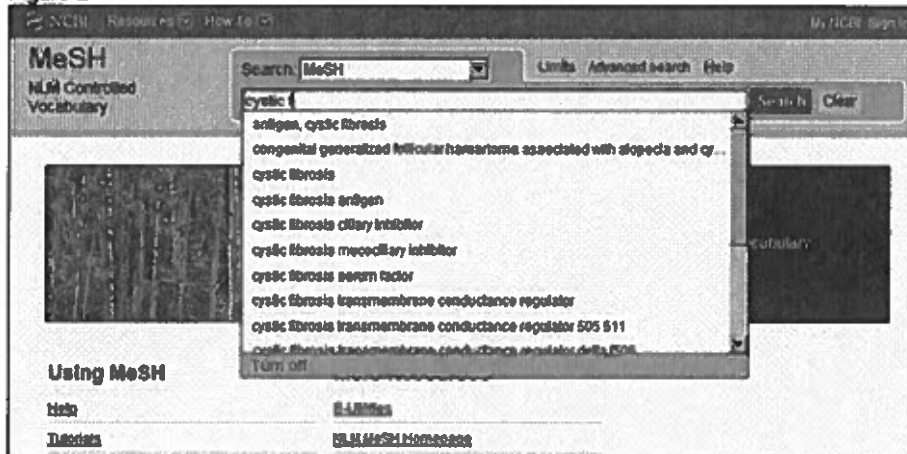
NCBI Resources How To

My NCBI Sign

MeSH
NLM Controlled Vocabulary

Search: MeSH

Limits Advanced search Help

cystic f

Search Clear

antigen, cystic fibrosis
congenital generalized follicular hamartoma associated with alopecia and cy...
cystic fibrosis
cystic fibrosis antigen
cystic fibrosis ciliary inhibitor
cystic fibrosis mucociliary inhibitor
cystic fibrosis serum factor
cystic fibrosis transmembrane conductance regulator
cystic fibrosis transmembrane conductance regulator 505 511
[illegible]

Turn off

ocabulary

Using MeSH

Help

Tutorials

E-Utilities

NLM MeSH Homepage